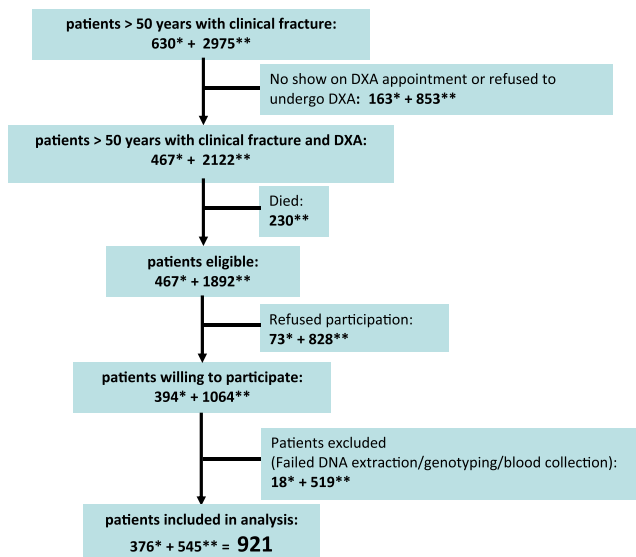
patients > 50 years with clinical fracture:
630* + 2975**

No show on DXA appointment or refused to undergo DXA: 163* + 853**

patients > 50 years with clinical fracture and DXA:
467* + 2122**

Died:
230**

patients eligible:
467* + 1892**

Refused participation:
73* + 828**

patients willing to participate:
394* + 1064**

Patients excluded
(Failed DNA extraction/genotyping/blood collection):
18* + 519**

patients included in analysis:
376* + 545** = 921